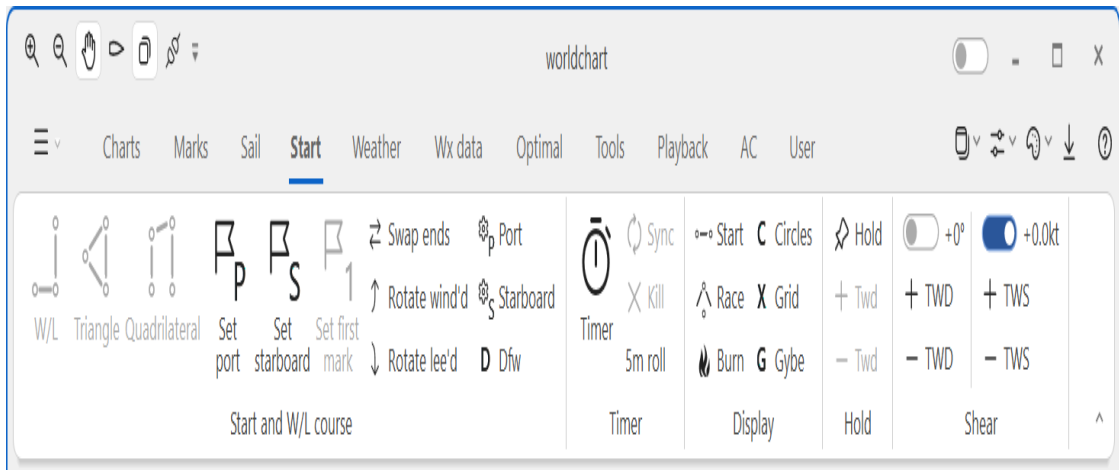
worldchart

Charts Marks Sail Start Weather Wx data Optimal Tools Playback AC User

W/L Triangle Quadrilateral Set port Set starboard Set first mark

P S 1

Swap ends Rotate wind'd Rotate lee'd

Port Starboard D Dfw

Start and W/L course

Timer Sync Kill 5m roll

Timer

Start C Circles Race X Grid Burn G Gybe

Display

Hold + Twd − Twd

Hold

+0° + TWD − TWD +0.0kt + TWS − TWS

Shear